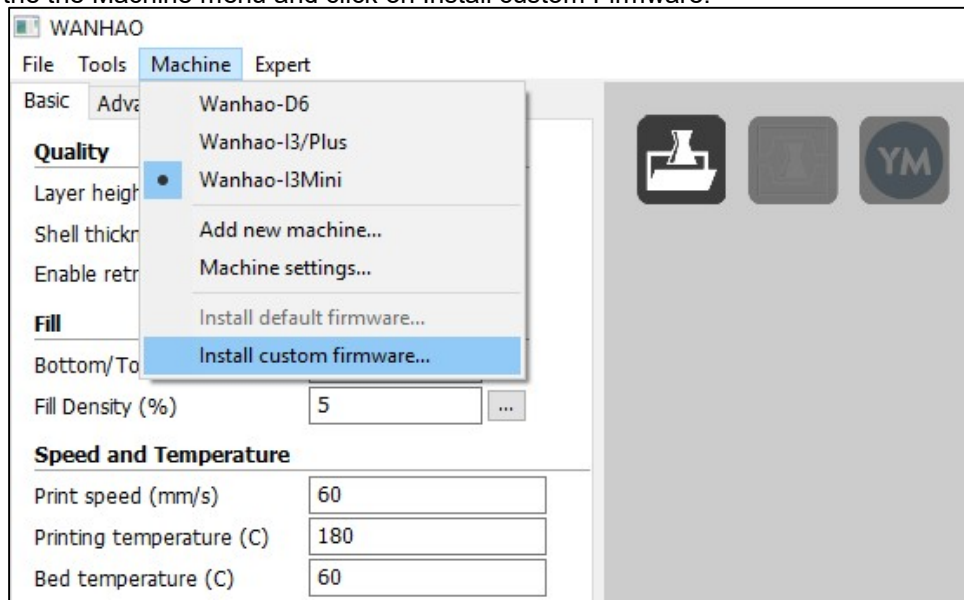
WANHAO

File Tools Machine Expert

Basic Adva

Quality

Layer heigh

Shell thickn

Enable retr

Fill

Bottom/To

Fill Density (%) 5 ...

Speed and Temperature

Print speed (mm/s) 60

Printing temperature (C) 180

Bed temperature (C) 60

Wanhao-D6

Wanhao-I3/Plus

Wanhao-I3Mini

Add new machine...

Machine settings...

Install default firmware...

Install custom firmware...

YM